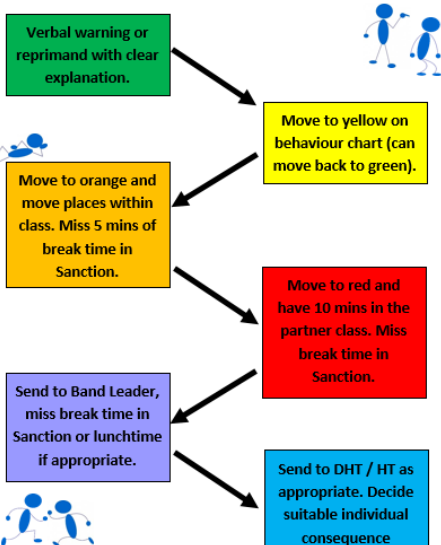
Verbal warning or reprimand with clear explanation.

Move to yellow on behaviour chart (can move back to green).

Move to orange and move places within class. Miss 5 mins of break time in Sanction.

Move to red and have 10 mins in the partner class. Miss break time in Sanction.

Send to Band Leader, miss break time in Sanction or lunchtime if appropriate.

Send to DHT / HT as appropriate. Decide suitable individual consequence